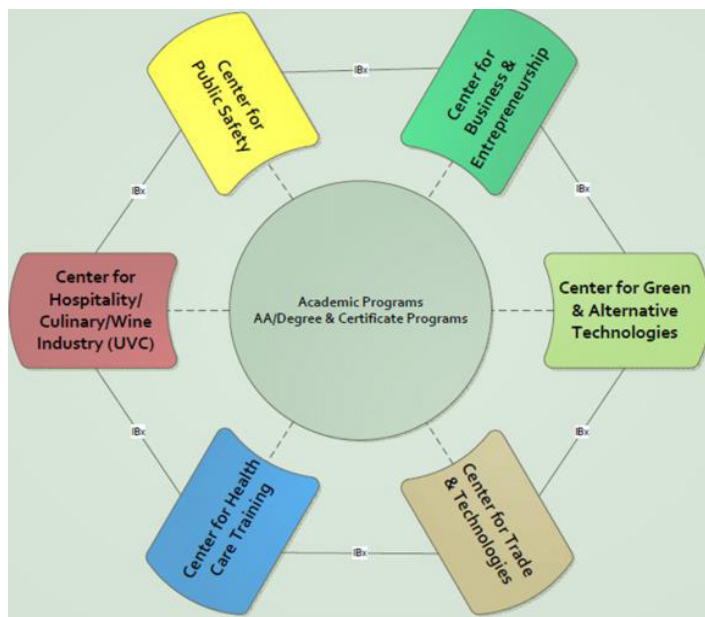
Center for Public Safety

IBx

Center for Business & Entrepreneurship

IBx

IBx

Center for Hospitality/ Culinary/Wine Industry (UVC)

Academic Programs
AA/Degree & Certificate Programs

Center for Green & Alternative Technologies

IBx

IBx

Center for Health Care Training

IBx

Center for Trade & Technologies